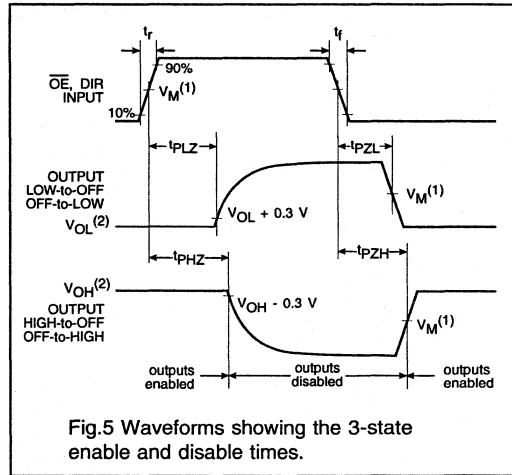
$t_r$

$t_f$

90%

$\overline{OE}$, DIR INPUT

10%

$V_M^{(1)}$

$t_{PLZ}$

$t_{PZL}$

OUTPUT LOW-to-OFF OFF-to-LOW

$V_M^{(1)}$

$V_{OL}^{(2)}$

$V_{OL}$ + 0.3 V

$t_{PHZ}$

$t_{PZH}$

$V_{OH}^{(2)}$

OUTPUT HIGH-to-OFF OFF-to-HIGH

$V_{OH}$ - 0.3 V

$V_M^{(1)}$

outputs enabled

outputs disabled

outputs enabled

Fig.5 Waveforms showing the 3-state enable and disable times.